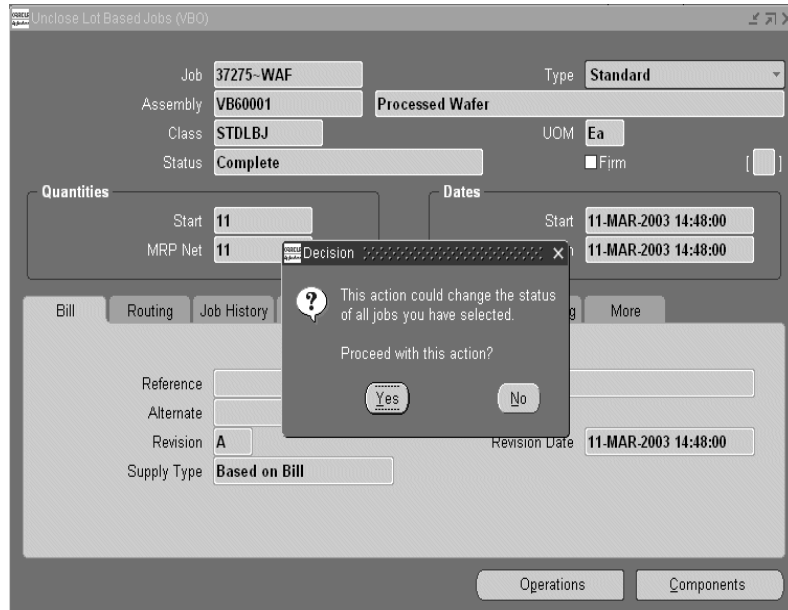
Unclose Lot Based Jobs (VBO)

Job 37275~WAF
Type Standard
Assembly VB60001
Processed Wafer
Class STDLBJ
UOM Ea
Status Complete
Firm
[ ]

Quantities
Start 11
MRP Net 11

Dates
Start 11-MAR-2003 14:48:00
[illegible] 11-MAR-2003 14:48:00

Decision

This action could change the status of all jobs you have selected.

Proceed with this action?

Yes
No

Bill
Routing
Job History
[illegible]g
More

Reference
Alternate
Revision A
Revision Date 11-MAR-2003 14:48:00
Supply Type Based on Bill

Operations
Components